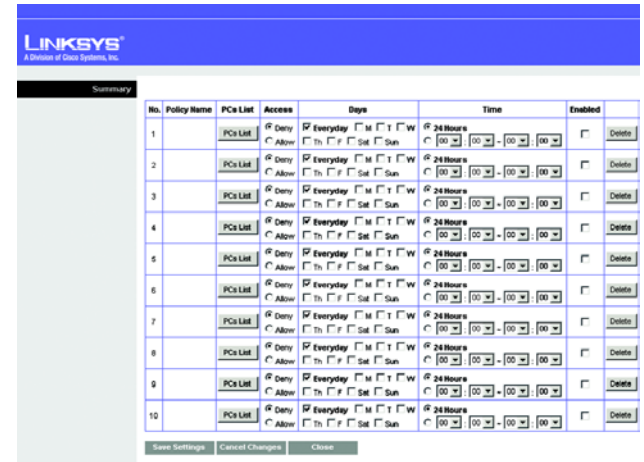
LINKSYS®
A Division of Cisco Systems, Inc.

Summary

| No. | Policy Name | PCs List | Access | Days | Time | Enabled | |
|---|---|---|---|---|---|---|---|
| 1 | | PCs List | Deny Allow | Everyday M T W Th F Sat Sun | 24 Hours 00 : 00 - 00 : 00 | | Delete |
| 2 | | PCs List | Deny Allow | Everyday M T W Th F Sat Sun | 24 Hours 00 : 00 - 00 : 00 | | Delete |
| 3 | | PCs List | Deny Allow | Everyday M T W Th F Sat Sun | 24 Hours 00 : 00 - 00 : 00 | | Delete |
| 4 | | PCs List | Deny Allow | Everyday M T W Th F Sat Sun | 24 Hours 00 : 00 - 00 : 00 | | Delete |
| 5 | | PCs List | Deny Allow | Everyday M T W Th F Sat Sun | 24 Hours 00 : 00 - 00 : 00 | | Delete |
| 6 | | PCs List | Deny Allow | Everyday M T W Th F Sat Sun | 24 Hours 00 : 00 - 00 : 00 | | Delete |
| 7 | | PCs List | Deny Allow | Everyday M T W Th F Sat Sun | 24 Hours 00 : 00 - 00 : 00 | | Delete |
| 8 | | PCs List | Deny Allow | Everyday M T W Th F Sat Sun | 24 Hours 00 : 00 - 00 : 00 | | Delete |
| 9 | | PCs List | Deny Allow | Everyday M T W Th F Sat Sun | 24 Hours 00 : 00 - 00 : 00 | | Delete |
| 10 | | PCs List | Deny Allow | Everyday M T W Th F Sat Sun | 24 Hours 00 : 00 - 00 : 00 | | Delete |

Save Settings Cancel Changes Close